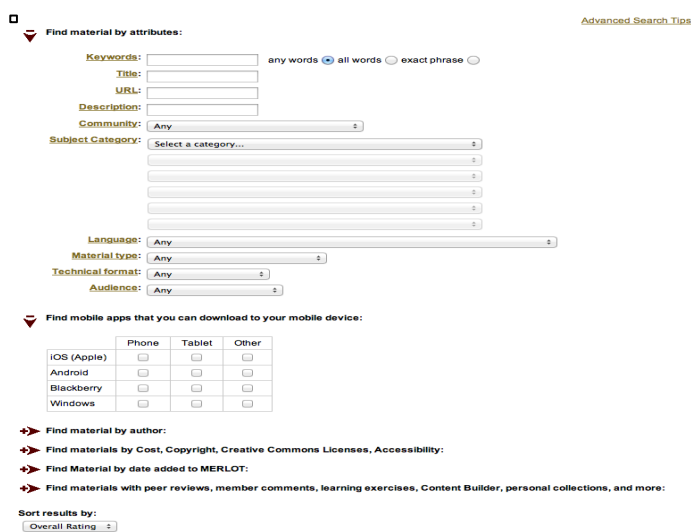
Advanced Search Tips

Find material by attributes:

Keywords: any words all words exact phrase

Title:

URL:

Description:

Community: Any

Subject Category: Select a category...

Language: Any

Material type: Any

Technical format: Any

Audience: Any

Find mobile apps that you can download to your mobile device:

| | Phone | Tablet | Other |
|---|---|---|---|
| iOS (Apple) | | | |
| Android | | | |
| Blackberry | | | |
| Windows | | | |

Find material by author:

Find materials by Cost, Copyright, Creative Commons Licenses, Accessibility:

Find Material by date added to MERLOT:

Find materials with peer reviews, member comments, learning exercises, Content Builder, personal collections, and more:

Sort results by:
Overall Rating